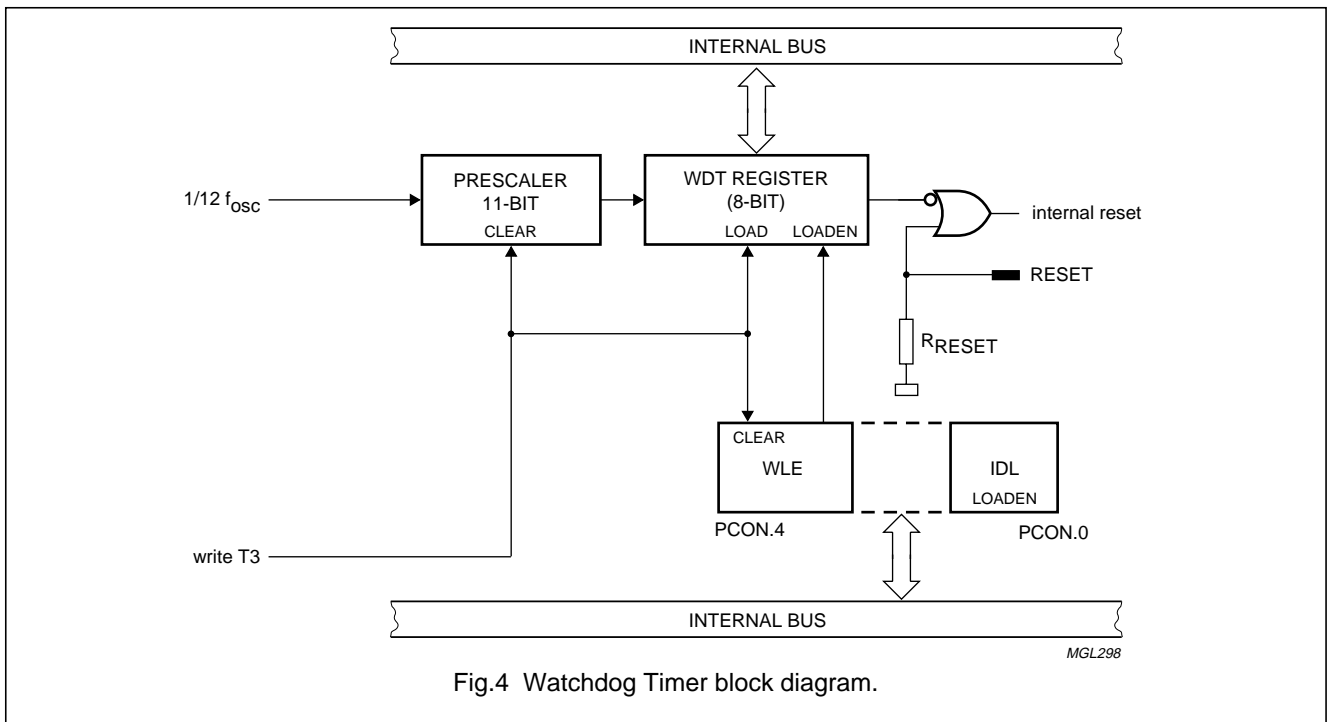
INTERNAL BUS

1/12 $f_{osc}$

PRESCALER
11-BIT
CLEAR

WDT REGISTER
(8-BIT)
LOAD LOADEN

internal reset

RESET

$R_{RESET}$

CLEAR
WLE

IDL
LOADEN

PCON.4

PCON.0

write T3

INTERNAL BUS

MGL298

Fig.4 Watchdog Timer block diagram.